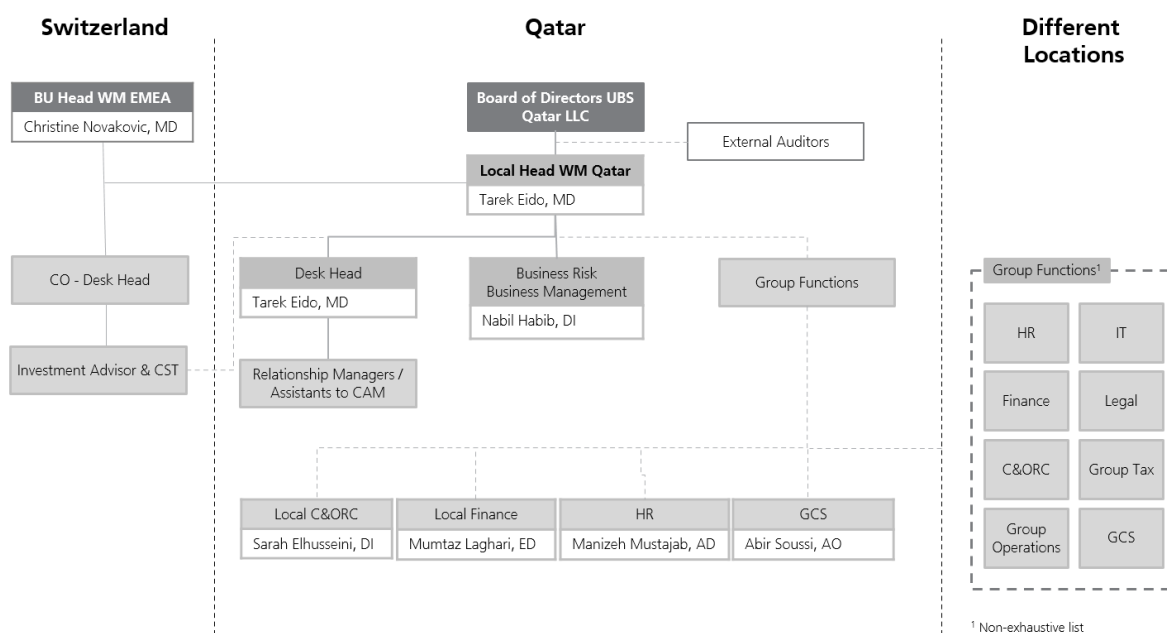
Switzerland

Qatar

Different Locations

BU Head WM EMEA
Christine Novakovic, MD

Board of Directors UBS Qatar LLC

External Auditors

Local Head WM Qatar
Tarek Eido, MD

CO - Desk Head

Desk Head
Tarek Eido, MD

Business Risk Business Management
Nabil Habib, DI

Group Functions

Group Functions$^1$

HR

IT

Finance

Legal

C&ORC

Group Tax

Group Operations

GCS

Investment Advisor & CST

Relationship Managers / Assistants to CAM

Local C&ORC
Sarah Elhusseini, DI

Local Finance
Mumtaz Laghari, ED

HR
Manizeh Mustajab, AD

GCS
Abir Soussi, AO

$^1$ Non-exhaustive list